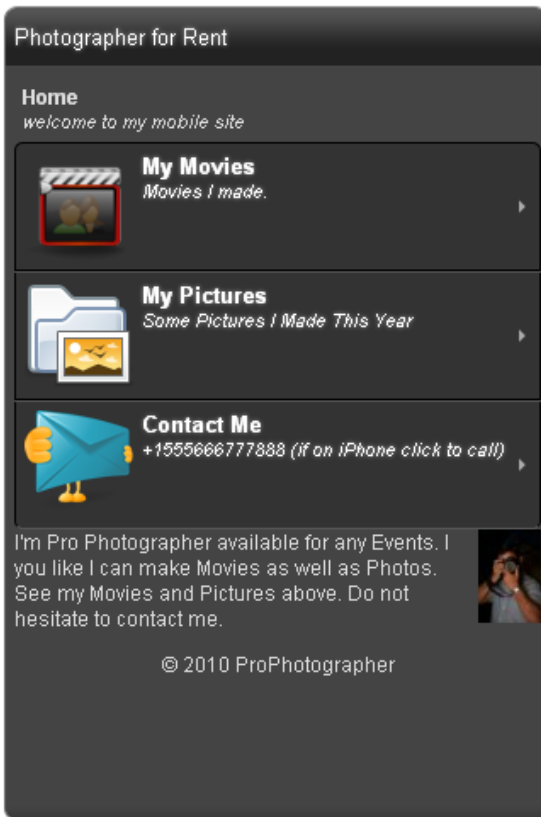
Photographer for Rent

Home
welcome to my mobile site

My Movies
Movies I made.

My Pictures
Some Pictures I Made This Year

Contact Me
+1555666777888 (if on iPhone click to call)

I'm Pro Photographer available for any Events. I you like I can make Movies as well as Photos. See my Movies and Pictures above. Do not hesitate to contact me.

© 2010 ProPhotographer